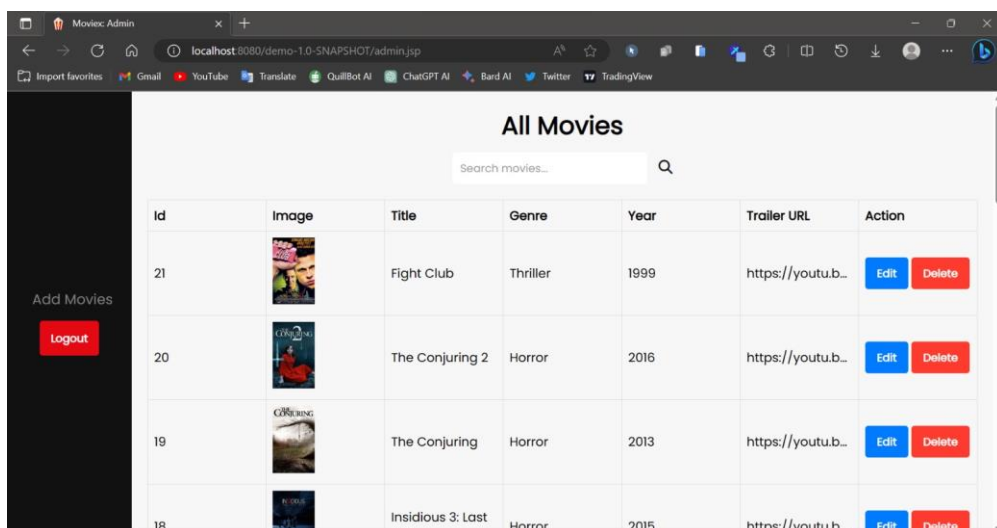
Moviex: Admin

localhost:8080/demo-1.0-SNAPSHOT/admin.jsp

Import favorites | Gmail | YouTube | Translate | QuillBot AI | ChatGPT AI | Bard AI | Twitter | TradingView

Add Movies

Logout

All Movies

Search movies...

| Id | Image | Title | Genre | Year | Trailer URL | Action |
|---|---|---|---|---|---|---|
| 21 | | Fight Club | Thriller | 1999 | https://youtu.b... | Edit Delete |
| 20 | | The Conjuring 2 | Horror | 2016 | https://youtu.b... | Edit Delete |
| 19 | | The Conjuring | Horror | 2013 | https://youtu.b... | Edit Delete |
| 18 | | Insidious 3: Last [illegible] | Horror | 2015 | https://youtu.b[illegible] | Edit Delete |